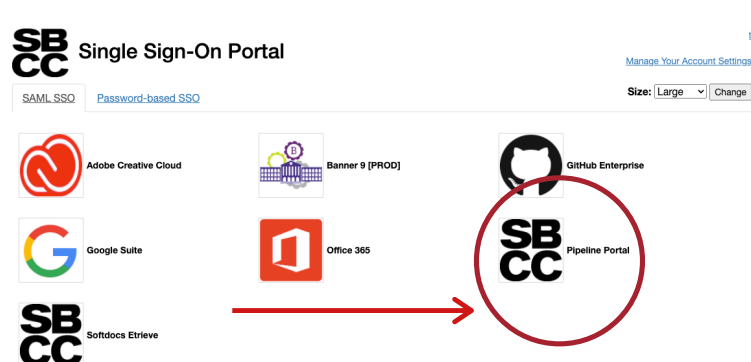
SB CC Single Sign-On Portal

Manage Your Account Settings

SAML SSO Password-based SSO

Size: Large Change

Adobe Creative Cloud

Banner 9 [PROD]

GitHub Enterprise

Google Suite

Office 365

SB CC Pipeline Portal

SB CC Softdocs Etrieve